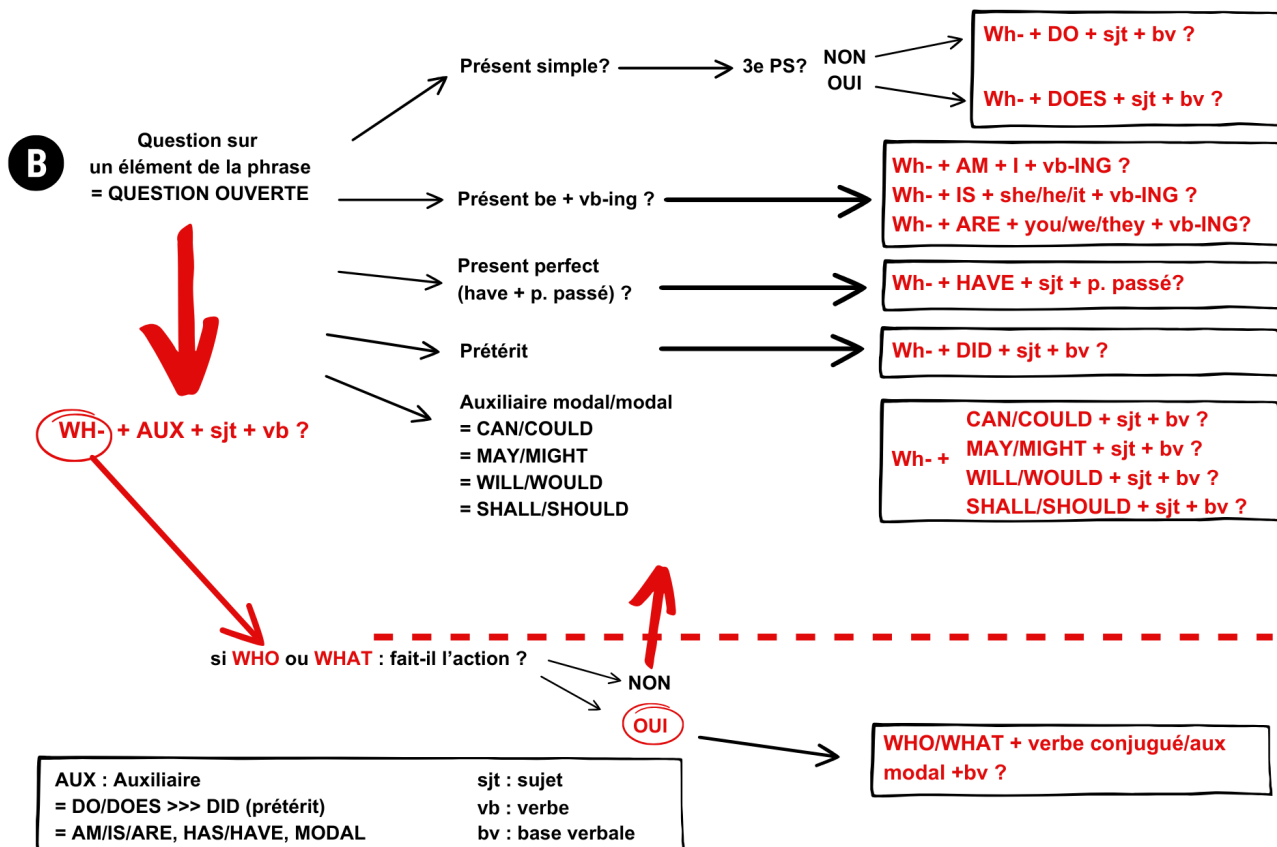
B

Question sur un élément de la phrase = QUESTION OUVERTE

Présent simple? 3e PS? NON OUI

Wh- + DO + sjt + bv ?

Wh- + DOES + sjt + bv ?

Présent be + vb-ing ?

Wh- + AM + I + vb-ING ?
Wh- + IS + she/he/it + vb-ING ?
Wh- + ARE + you/we/they + vb-ING?

Present perfect (have + p. passé) ?

Wh- + HAVE + sjt + p. passé?

Prétérit

Wh- + DID + sjt + bv ?

Auxiliaire modal/modal
= CAN/COULD
= MAY/MIGHT
= WILL/WOULD
= SHALL/SHOULD

Wh- + CAN/COULD + sjt + bv ?
MAY/MIGHT + sjt + bv ?
WILL/WOULD + sjt + bv ?
SHALL/SHOULD + sjt + bv ?

WH- + AUX + sjt + vb ?

si WHO ou WHAT : fait-il l'action ? NON OUI

WHO/WHAT + verbe conjugué/aux modal +bv ?

AUX : Auxiliaire
= DO/DOES >>> DID (prétérit)
= AM/IS/ARE, HAS/HAVE, MODAL

sjt : sujet
vb : verbe
bv : base verbale